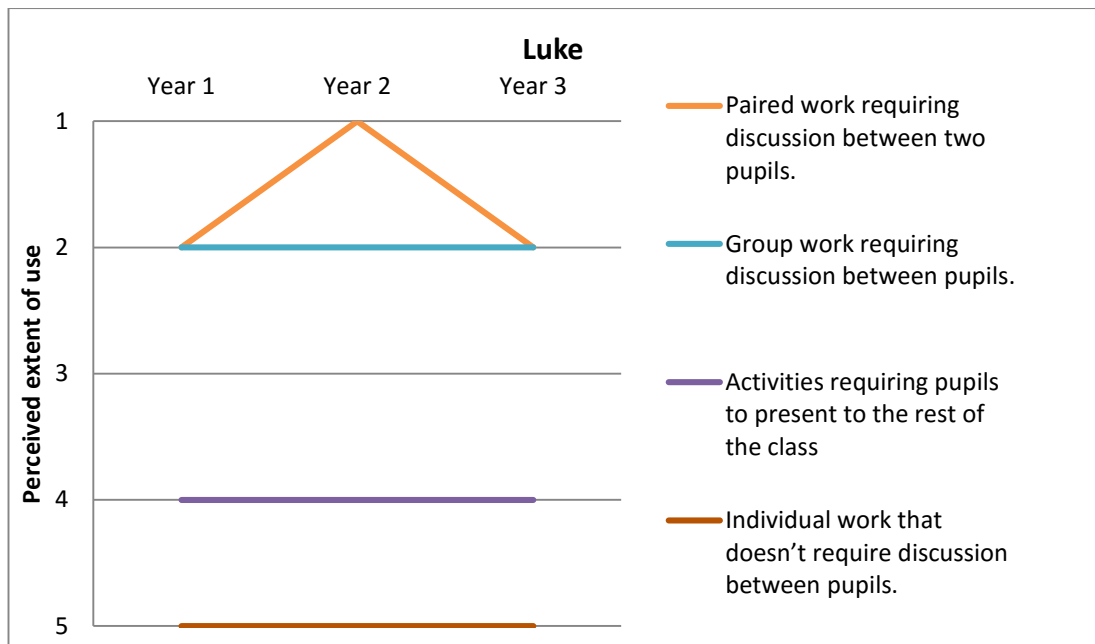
Luke

Year 1 Year 2 Year 3

Perceived extent of use

1
2
3
4
5

Paired work requiring discussion between two pupils.

Group work requiring discussion between pupils.

Activities requiring pupils to present to the rest of the class

Individual work that doesn't require discussion between pupils.